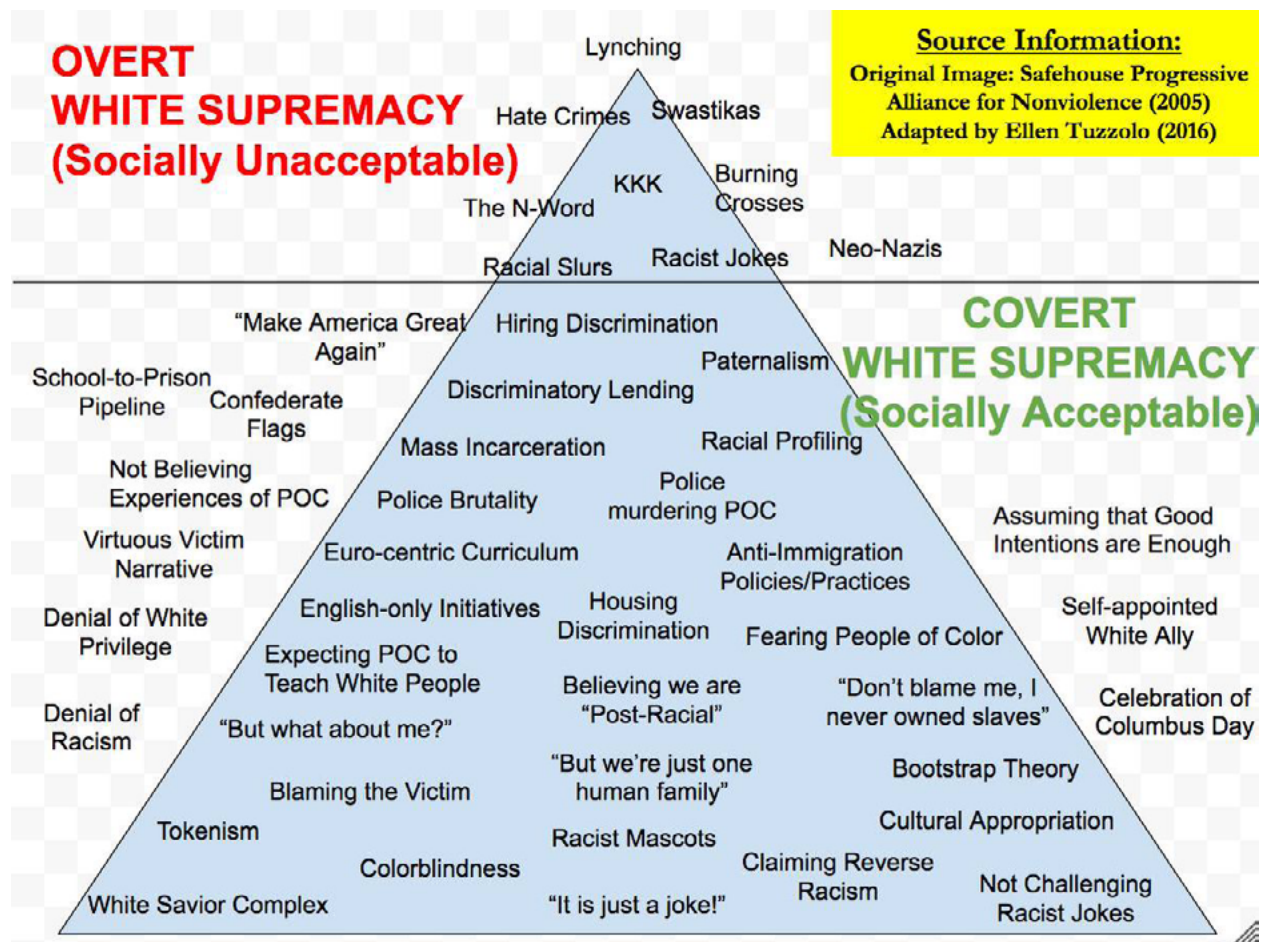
OVERT
WHITE SUPREMACY
(Socially Unacceptable)

Lynching

Source Information:
Original Image: Safehouse Progressive Alliance for Nonviolence (2005)
Adapted by Ellen Tuzzolo (2016)

Hate Crimes
Swastikas
KKK
Burning Crosses
The N-Word
Racist Jokes
Neo-Nazis
Racial Slurs

"Make America Great Again"
Hiring Discrimination

COVERT
WHITE SUPREMACY
(Socially Acceptable)

Paternalism
School-to-Prison Pipeline
Confederate Flags
Discriminatory Lending
Mass Incarceration
Racial Profiling
Not Believing Experiences of POC
Police Brutality
Police murdering POC
Assuming that Good Intentions are Enough
Virtuous Victim Narrative
Euro-centric Curriculum
Anti-Immigration Policies/Practices
Denial of White Privilege
English-only Initiatives
Housing Discrimination
Fearing People of Color
Self-appointed White Ally
Expecting POC to Teach White People
Believing we are "Post-Racial"
"Don't blame me, I never owned slaves"
Celebration of Columbus Day
Denial of Racism
"But what about me?"
"But we're just one human family"
Bootstrap Theory
Blaming the Victim
Tokenism
Racist Mascots
Cultural Appropriation
Colorblindness
Claiming Reverse Racism
Not Challenging Racist Jokes
White Savior Complex
"It is just a joke!"